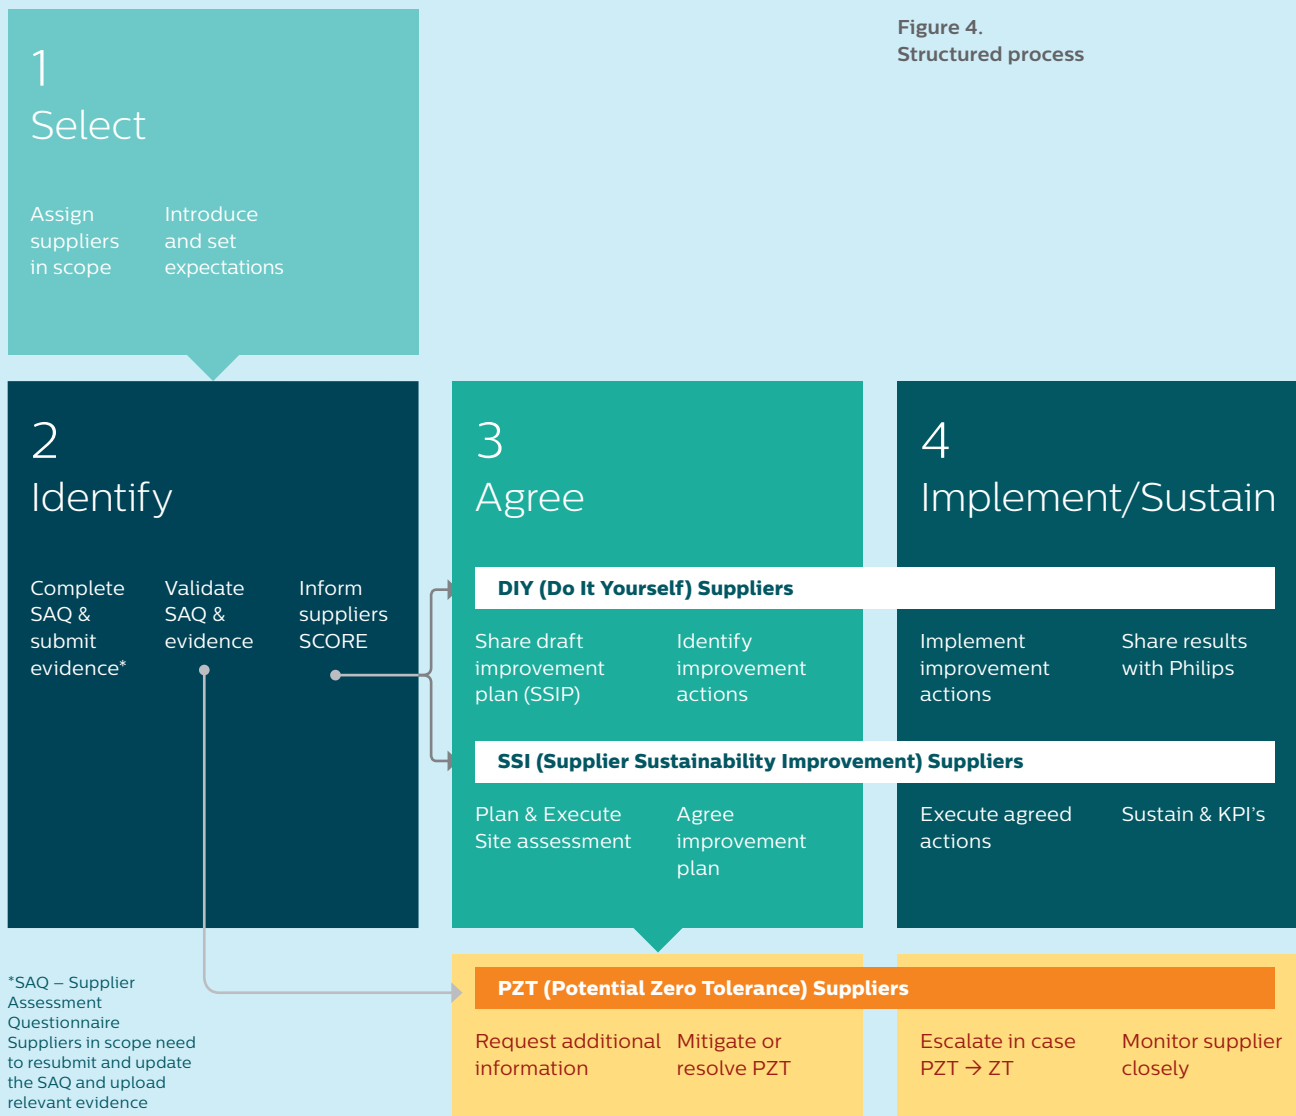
Figure 4.
Structured process

1
Select

Assign suppliers in scope

Introduce and set expectations

2
Identify

Complete SAQ & submit evidence*

Validate SAQ & evidence

Inform suppliers SCORE

3
Agree

4
Implement/Sustain

DIY (Do It Yourself) Suppliers

Share draft improvement plan (SSIP)

Identify improvement actions

Implement improvement actions

Share results with Philips

SSI (Supplier Sustainability Improvement) Suppliers

Plan & Execute Site assessment

Agree improvement plan

Execute agreed actions

Sustain & KPI's

*SAQ – Supplier Assessment Questionnaire
Suppliers in scope need to resubmit and update the SAQ and upload relevant evidence

PZT (Potential Zero Tolerance) Suppliers

Request additional information

Mitigate or resolve PZT

Escalate in case PZT → ZT

Monitor supplier closely